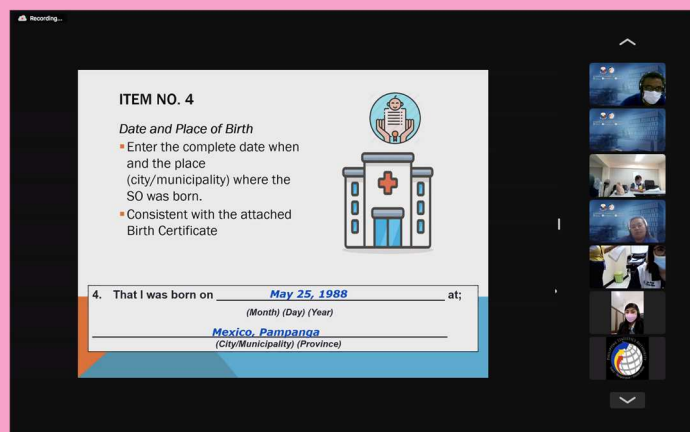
Recording...

ITEM NO. 4

Date and Place of Birth

- Enter the complete date when and the place (city/municipality) where the SO was born.
- Consistent with the attached Birth Certificate

4. That I was born on May 25, 1988 at;
(Month) (Day) (Year)
Mexico, Pampanga
(City/Municipality) (Province)